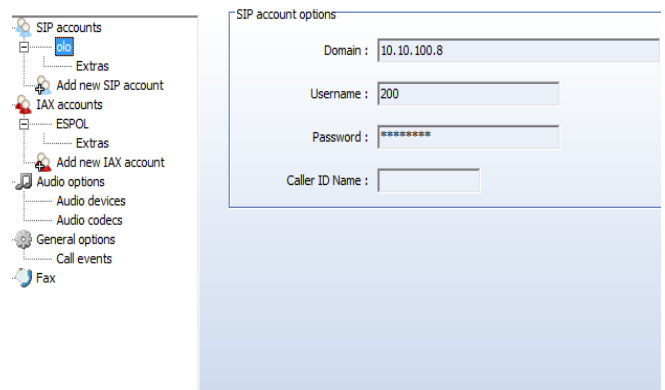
SIP accounts
olo
Extras
Add new SIP account
IAX accounts
ESPOL
Extras
Add new IAX account
Audio options
Audio devices
Audio codecs
General options
Call events
Fax

SIP account options
Domain : 10.10.100.8
Username : 200
Password : ********
Caller ID Name :